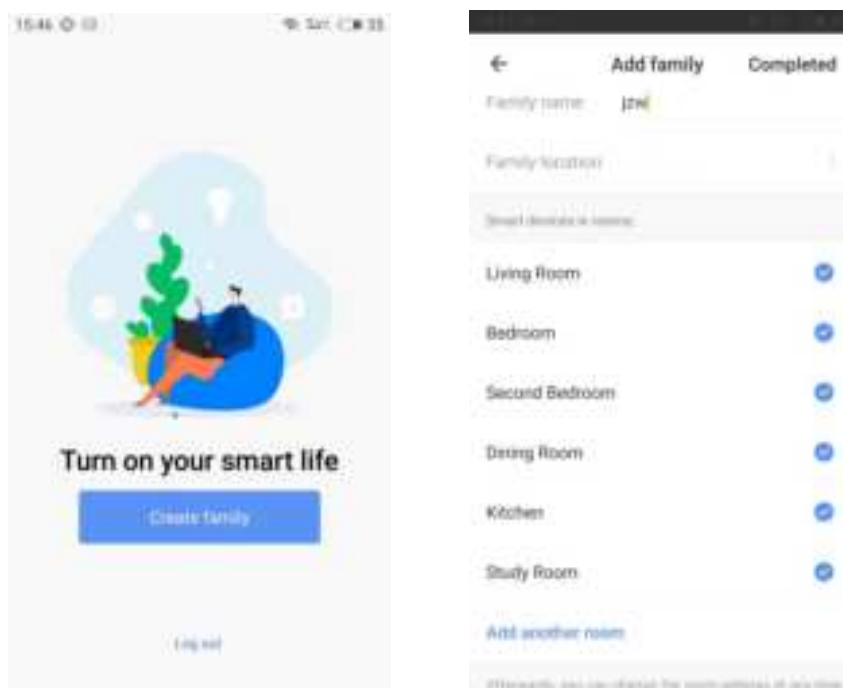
15:46

Turn on your smart life

Create family

Log out

←
Add family
Completed

Family name jzw

Family location

Smart devices in rooms

Living Room

Bedroom

Second Bedroom

Dining Room

Kitchen

Study Room

Add another room

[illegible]